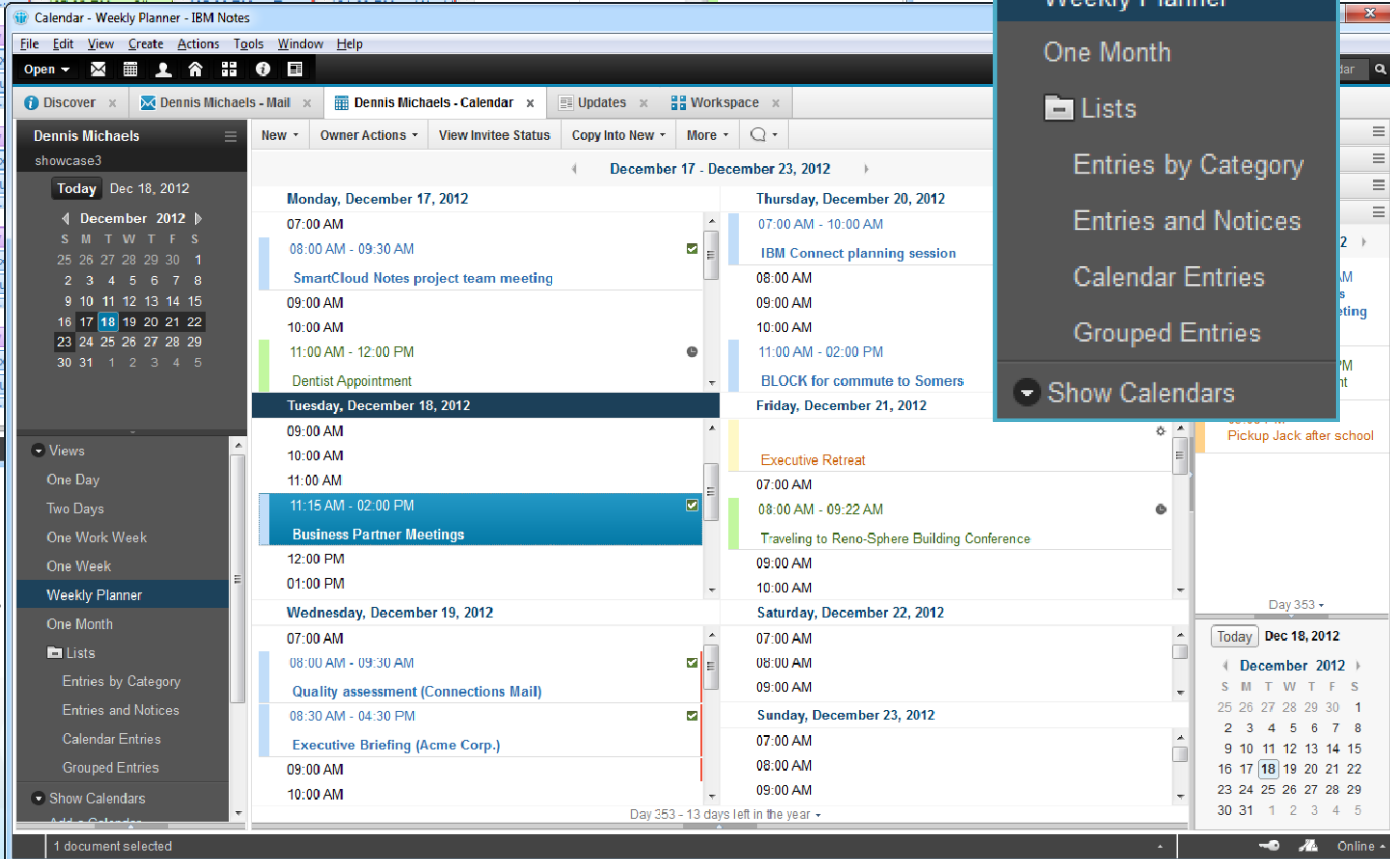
Calendar - Weekly Planner - IBM Notes

File Edit View Create Actions Tools Window Help

Open

Discover × Dennis Michaels - Mail × Dennis Michaels - Calendar × Updates × Workspace ×

Dennis Michaels
showcase3

Today Dec 18, 2012

December 2012

| S | M | T | W | T | F | S |
|---|---|---|---|---|---|---|
| 25 | 26 | 27 | 28 | 29 | 30 | 1 |
| 2 | 3 | 4 | 5 | 6 | 7 | 8 |
| 9 | 10 | 11 | 12 | 13 | 14 | 15 |
| 16 | 17 | 18 | 19 | 20 | 21 | 22 |
| 23 | 24 | 25 | 26 | 27 | 28 | 29 |
| 30 | 31 | 1 | 2 | 3 | 4 | 5 |

Views
One Day
Two Days
One Work Week
One Week
Weekly Planner
One Month
Lists
Entries by Category
Entries and Notices
Calendar Entries
Grouped Entries
Show Calendars

New Owner Actions View Invitee Status Copy Into New More

December 17 - December 23, 2012

Monday, December 17, 2012
07:00 AM
08:00 AM - 09:30 AM
SmartCloud Notes project team meeting
09:00 AM
10:00 AM
11:00 AM - 12:00 PM
Dentist Appointment

Tuesday, December 18, 2012
09:00 AM
10:00 AM
11:00 AM
11:15 AM - 02:00 PM
Business Partner Meetings
12:00 PM
01:00 PM

Wednesday, December 19, 2012
07:00 AM
08:00 AM - 09:30 AM
Quality assessment (Connections Mail)
08:30 AM - 04:30 PM
Executive Briefing (Acme Corp.)
09:00 AM
10:00 AM

Thursday, December 20, 2012
07:00 AM - 10:00 AM
IBM Connect planning session
08:00 AM
09:00 AM
10:00 AM
11:00 AM - 02:00 PM
BLOCK for commute to Somers

Friday, December 21, 2012
Executive Retreat
07:00 AM
08:00 AM - 09:22 AM
Traveling to Reno-Sphere Building Conference
09:00 AM
10:00 AM

Saturday, December 22, 2012
07:00 AM
08:00 AM
09:00 AM

Sunday, December 23, 2012
07:00 AM
08:00 AM
09:00 AM

Day 353 - 13 days left in the year

Weekly Planner
One Month
Lists
Entries by Category
Entries and Notices
Calendar Entries
Grouped Entries
Show Calendars

Pickup Jack after school

Day 353

Today Dec 18, 2012

December 2012

| S | M | T | W | T | F | S |
|---|---|---|---|---|---|---|
| 25 | 26 | 27 | 28 | 29 | 30 | 1 |
| 2 | 3 | 4 | 5 | 6 | 7 | 8 |
| 9 | 10 | 11 | 12 | 13 | 14 | 15 |
| 16 | 17 | 18 | 19 | 20 | 21 | 22 |
| 23 | 24 | 25 | 26 | 27 | 28 | 29 |
| 30 | 31 | 1 | 2 | 3 | 4 | 5 |

1 document selected
Online